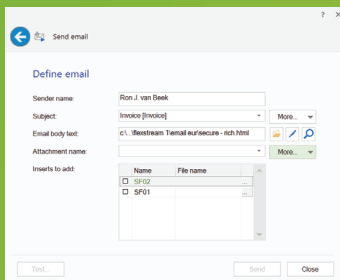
? X

Send email

Define email

Sender name: Ron J. van Beek

Subject: Invoice [Invoice] More...

Email body text: c:\...\flexstream 1\email eur\secure - rich.html

Attachment name: More...

Inserts to add:

| | Name | File name | |
|---|---|---|---|
| ☐ | SF02 | | ... |
| ☐ | SF01 | | ... |

Test... Send Close